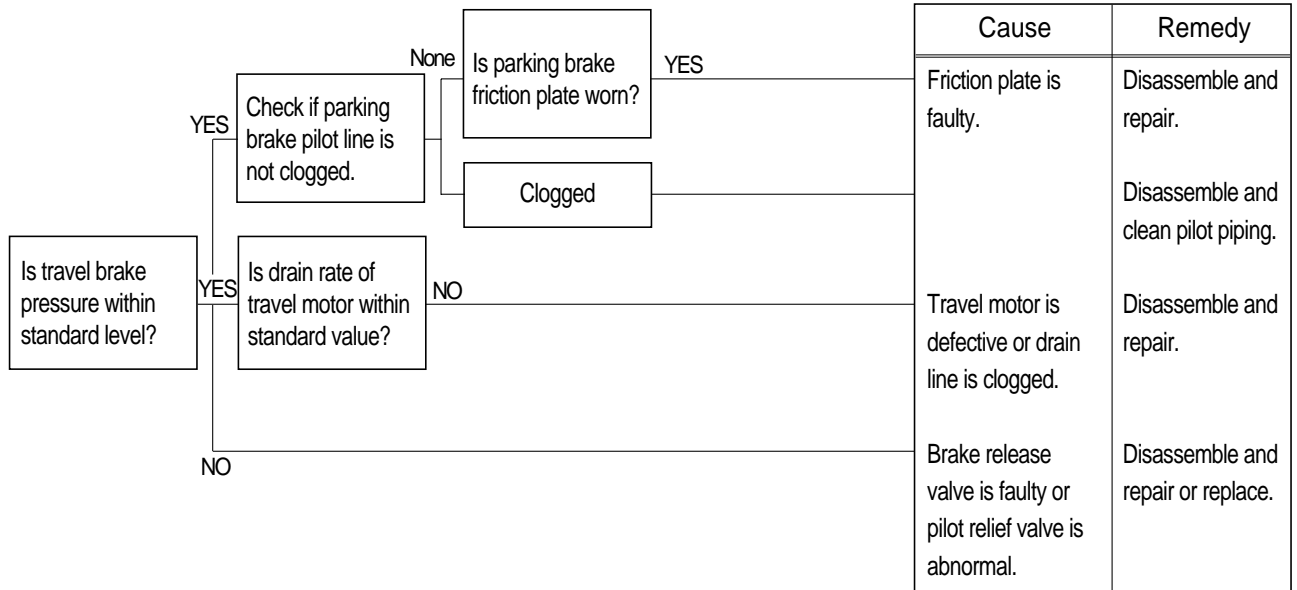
Is travel brake pressure within standard level?

YES

Check if parking brake pilot line is not clogged.

None

Is parking brake friction plate worn?

YES

Clogged

YES

Is drain rate of travel motor within standard value?

NO

NO

| Cause | Remedy |
|---|---|
| Friction plate is faulty. | Disassemble and repair. |
| | Disassemble and clean pilot piping. |
| Travel motor is defective or drain line is clogged. | Disassemble and repair. |
| Brake release valve is faulty or pilot relief valve is abnormal. | Disassemble and repair or replace. |